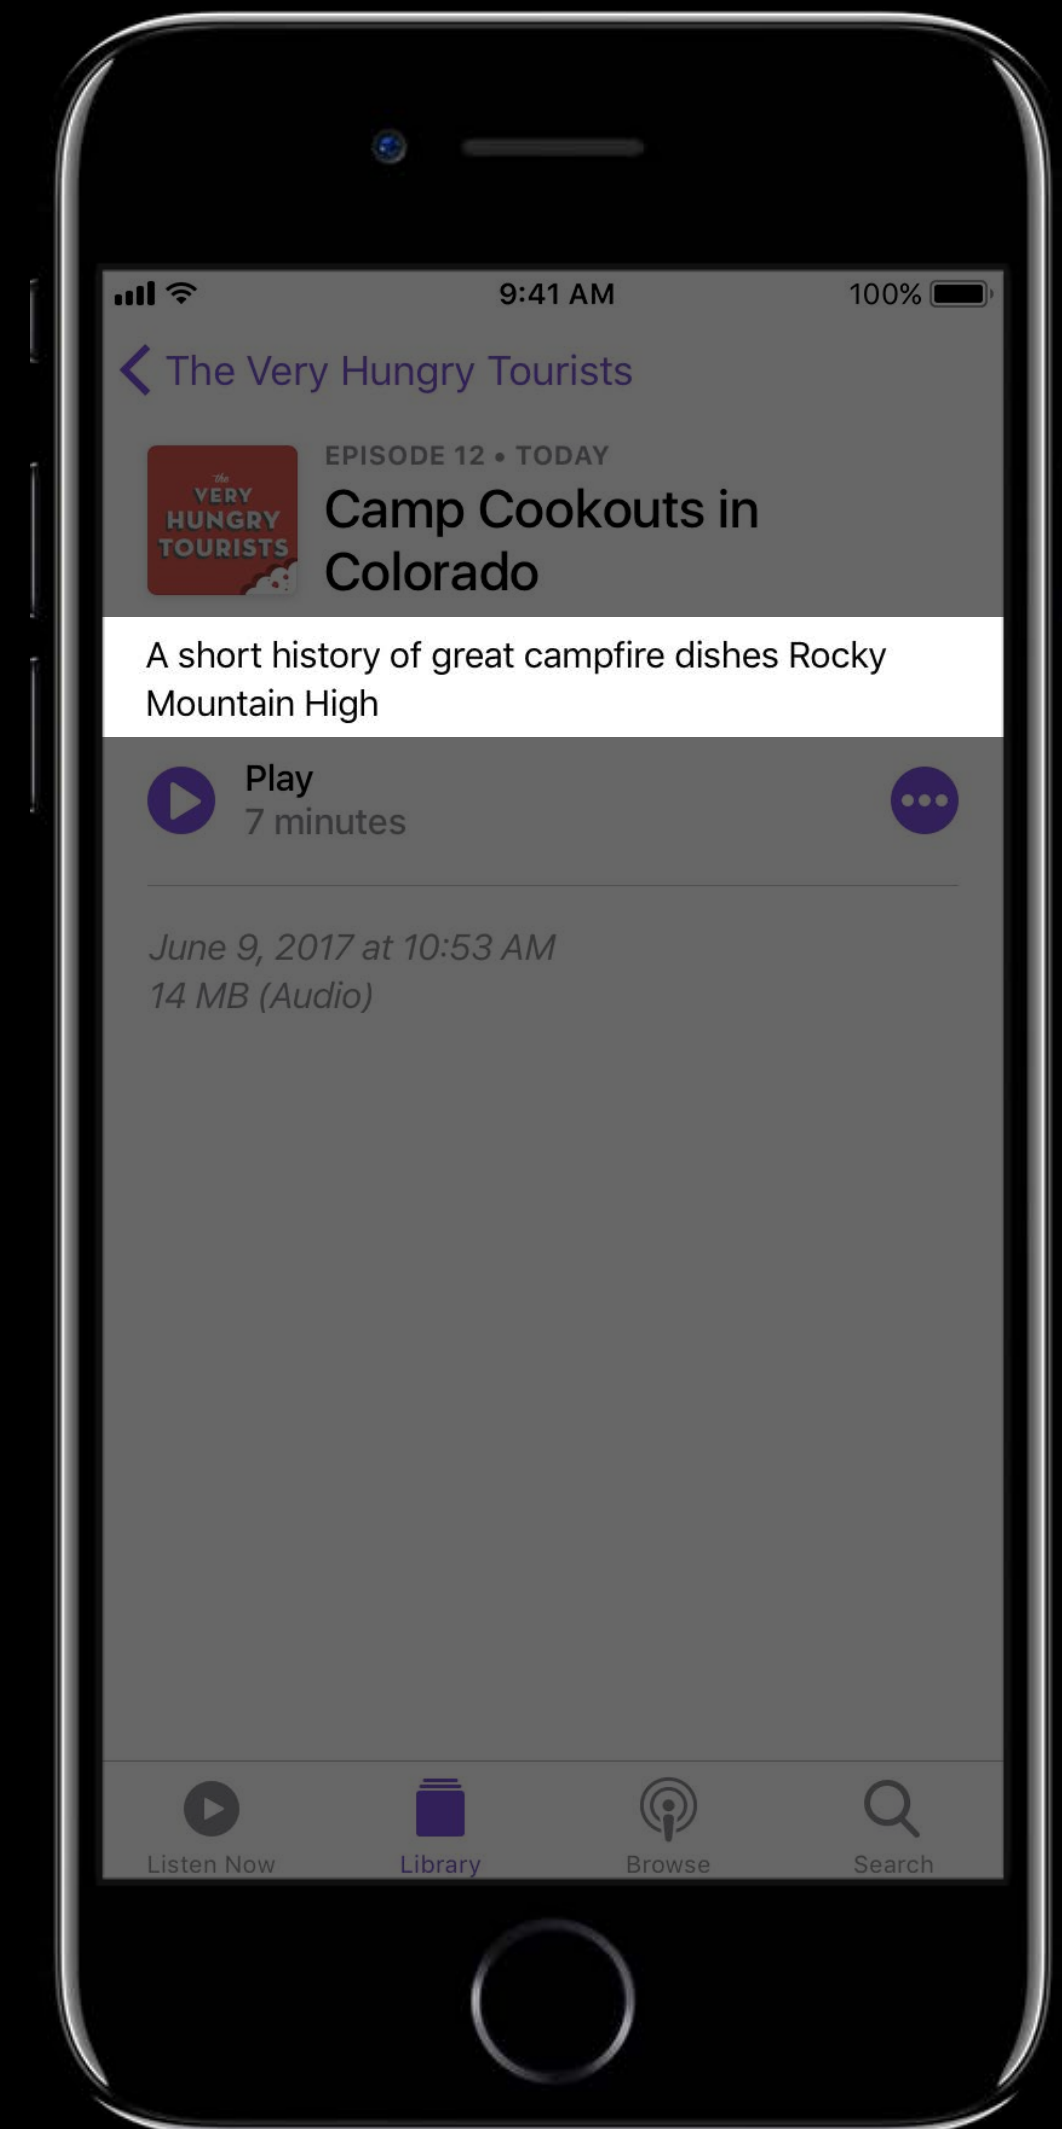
9:41 AM
100%

The Very Hungry Tourists

The VERY HUNGRY TOURISTS

EPISODE 12 • TODAY
Camp Cookouts in Colorado

A short history of great campfire dishes Rocky Mountain High

Play
7 minutes

June 9, 2017 at 10:53 AM
14 MB (Audio)

Listen Now
Library
Browse
Search